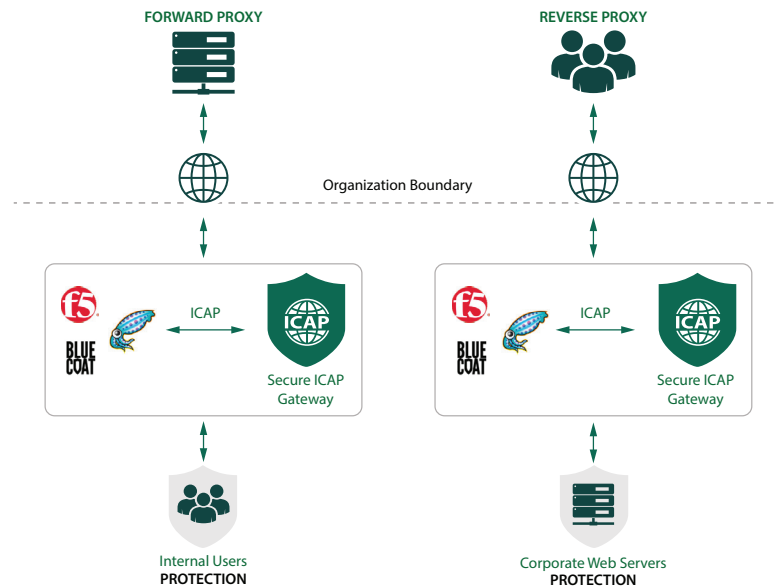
FORWARD PROXY

REVERSE PROXY

Organization Boundary

f5

BLUE COAT

ICAP

ICAP

Secure ICAP Gateway

f5

BLUE COAT

ICAP

ICAP

Secure ICAP Gateway

Internal Users
PROTECTION

Corporate Web Servers
PROTECTION